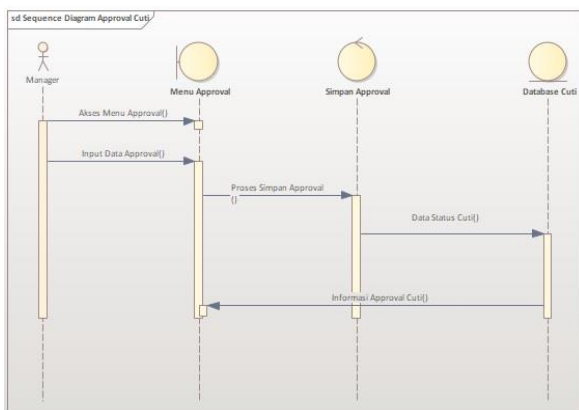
sd Sequence Diagram Approval Cuti

Manager

Menu Approval

Simpan Approval

Database Cuti

Akses Menu Approval()

Input Data Approval()

Proses Simpan Approval ()

Data Status Cuti()

Informasi Approval Cuti()